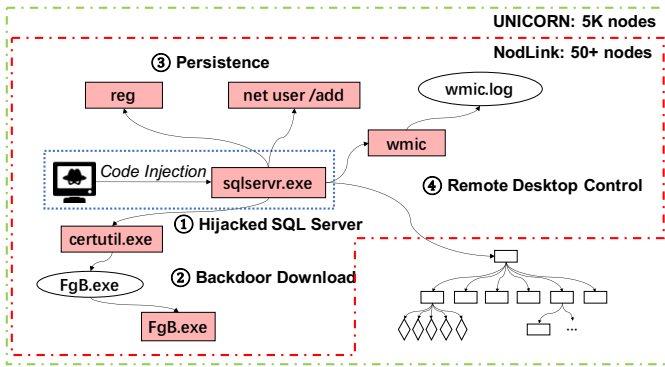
UNICORN: 5K nodes

NodLink: 50+ nodes

③ Persistence

reg

net user /add

wmic.log

wmic

Code Injection

sqlservr.exe

④ Remote Desktop Control

① Hijacked SQL Server

certutil.exe

② Backdoor Download

FgB.exe

FgB.exe

...